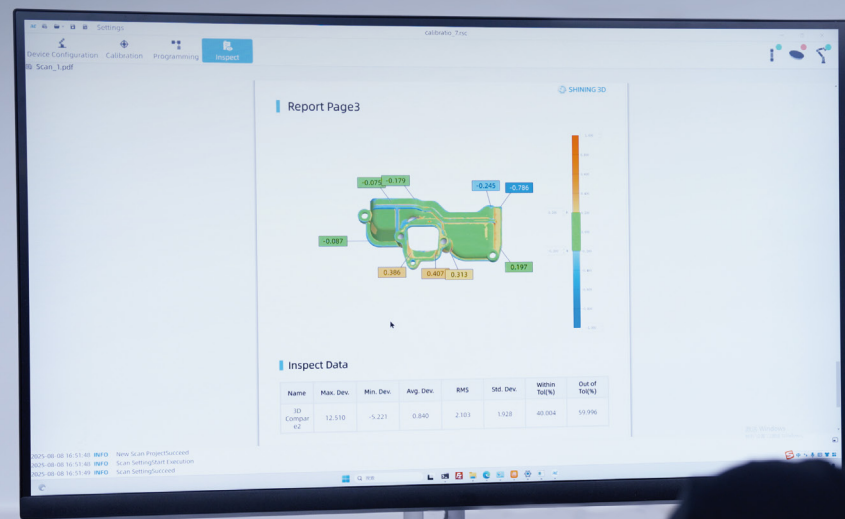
Settings

Calibratio_Trio

Device Configuration Calibration Programming Inspect

Scan_1.pdf

SHINING 3D

Report Page3

-0.079 -0.179

-0.245 -0.786

-0.087

-0.386 0.407 0.313 0.197

Inspect Data

| Name | Max. Dev. | Min. Dev. | Avg. Dev. | RMS | Std. Dev. | Within Tol(%) | Out of Tol(%) |
|---|---|---|---|---|---|---|---|
| 3D Compare2 | 12.510 | -5.221 | 0.840 | 2.103 | 1.928 | 40.004 | 59.996 |

2025-08-08 16:51:40 INFO New Scan ProjectSucceed
2025-08-08 16:51:40 INFO Scan SettingStart Execution
2025-08-08 16:51:40 INFO Scan SettingSucceed